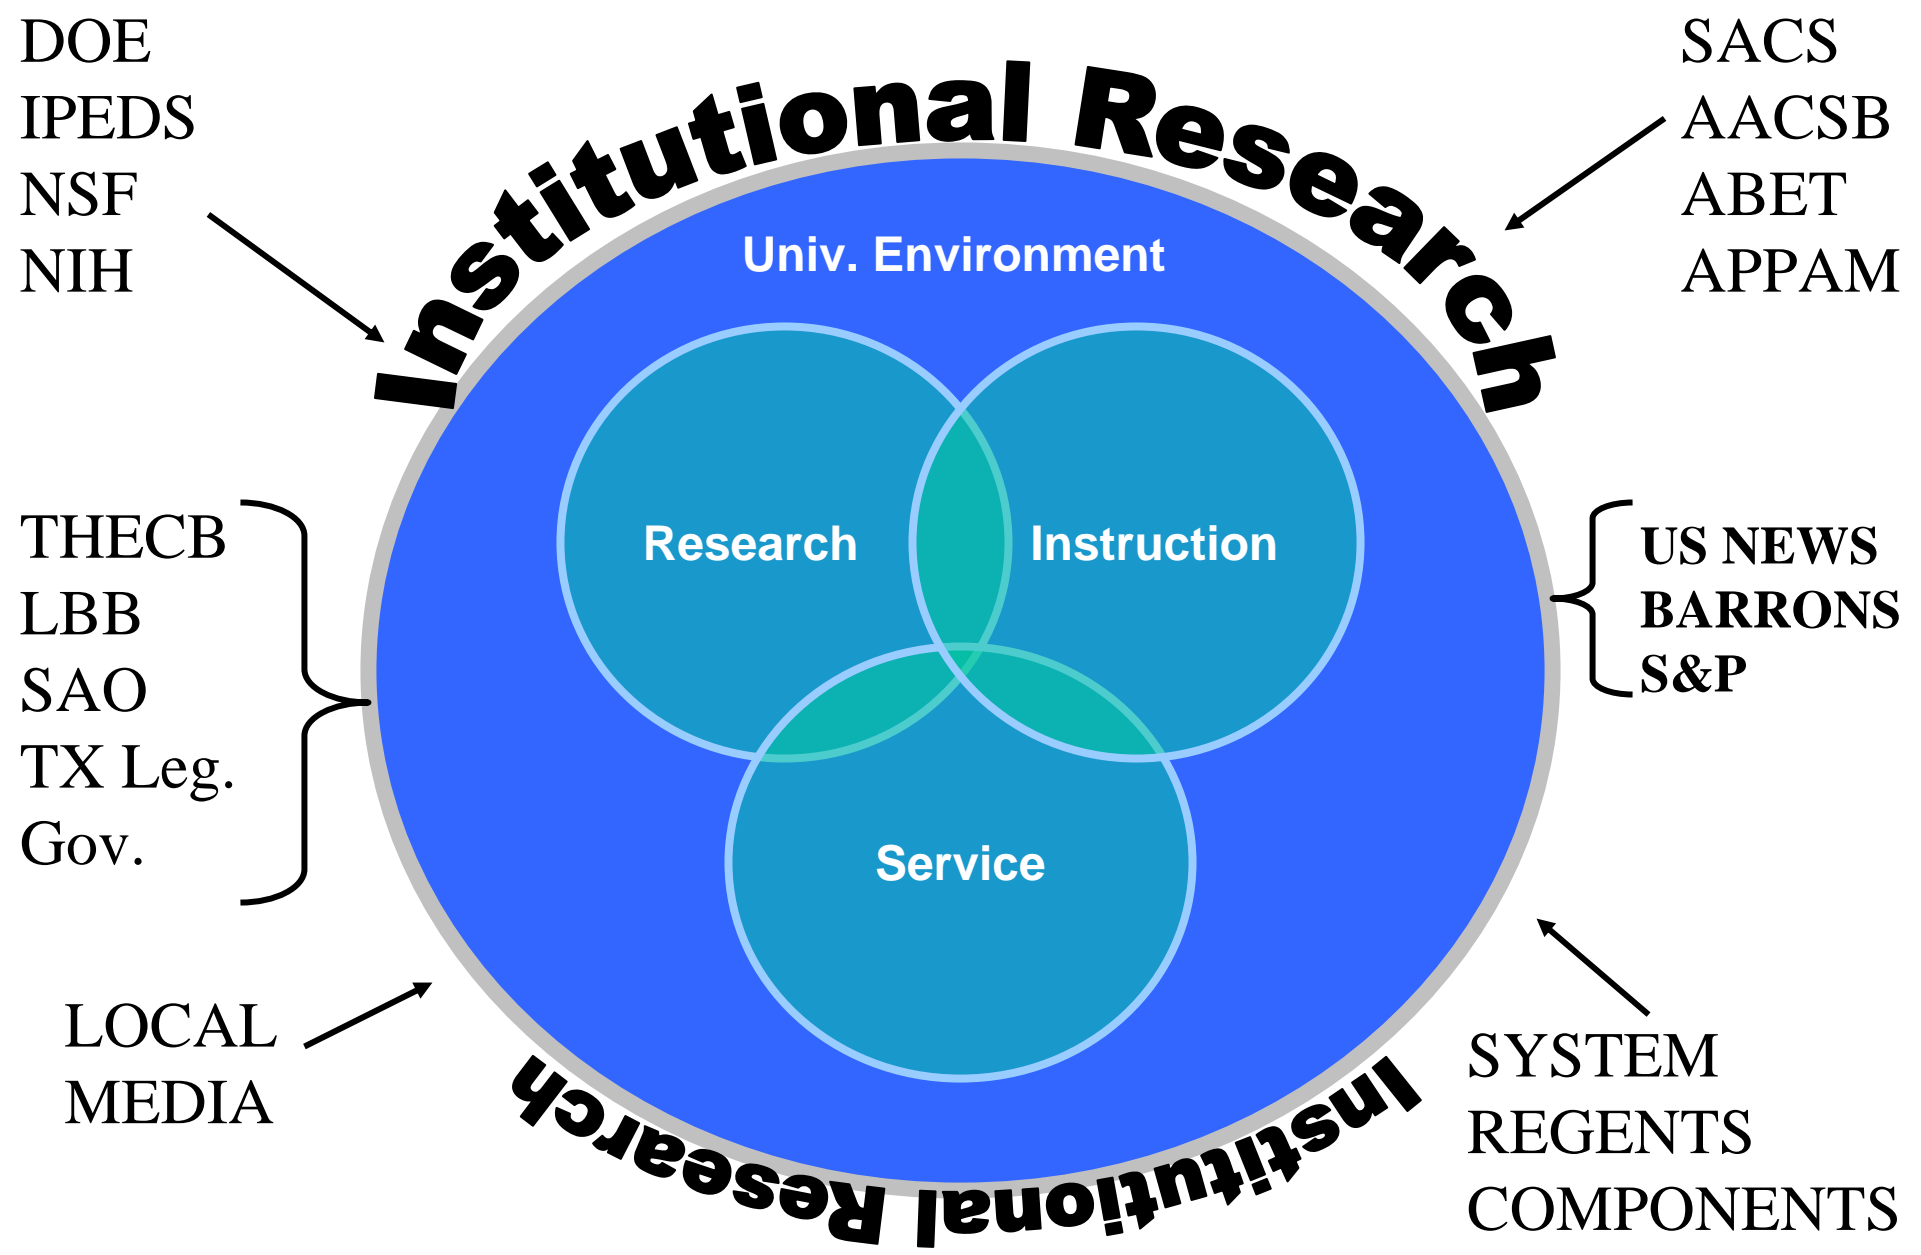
DOE
IPEDS
NSF
NIH

Institutional Research

SACS
AACSB
ABET
APPAM

Univ. Environment

THECB
LBB
SAO
TX Leg.
Gov.

Research

Instruction

US NEWS
BARRONS
S&P

Service

LOCAL
MEDIA

Institutional Research

SYSTEM
REGENTS
COMPONENTS